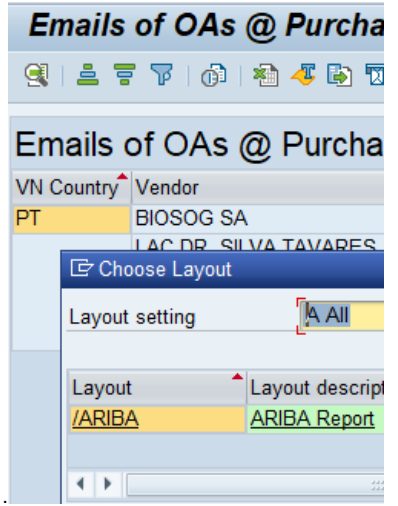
Emails of OAs @ Purcha

Emails of OAs @ Purcha

| VN Country | Vendor |
|---|---|
| PT | BIOSOG SA |
| | LAC DR. SILVA TAVARES |

Choose Layout

Layout setting A All

| Layout | Layout descript |
|---|---|
| /ARIBA | ARIBA Report |